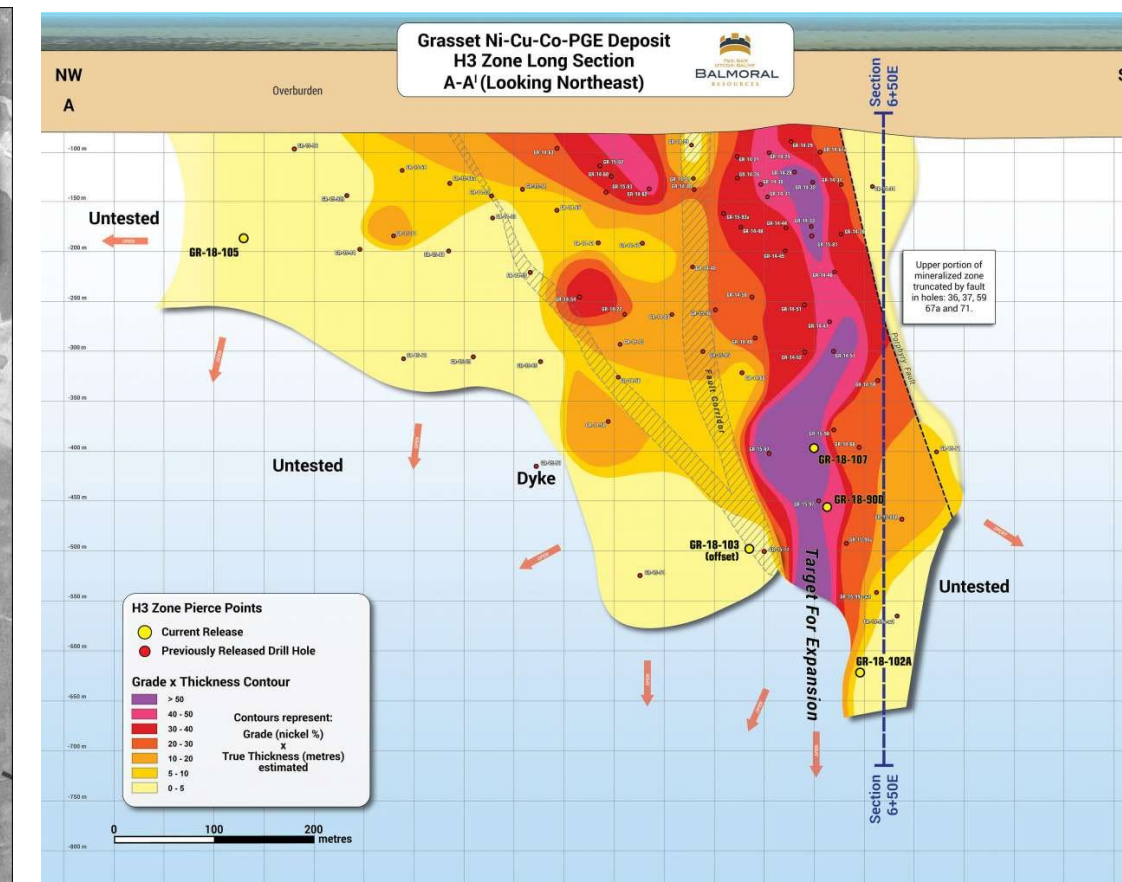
Grasset Ni-Cu-Co-PGE Deposit
H3 Zone Long Section
A-A' (Looking Northeast)

BALMORAL RESOURCES

NW
A

Overburden

Section 6+50E

S

-100 m
-150 m
-200 m
-250 m
-300 m
-350 m
-400 m
-450 m
-500 m
-550 m
-600 m
-650 m
-700 m
-750 m
-800 m

Untested

GR-18-105

Upper portion of mineralized zone truncated by fault in holes: 36, 37, 59 67a and 71.

Porphyry Fault

Fault Corridor

Untested

Dyke

GR-18-107

GR-18-90D

GR-18-103 (offset)

Target For Expansion

Untested

GR-18-102A

H3 Zone Pierce Points
Current Release
Previously Released Drill Hole

Grade x Thickness Contour
> 50
40 - 50
30 - 40
20 - 30
10 - 20
5 - 10
0 - 5

Contours represent:
Grade (nickel %)
x
True Thickness (metres)
estimated

0 100 200 metres

Section 6+50E